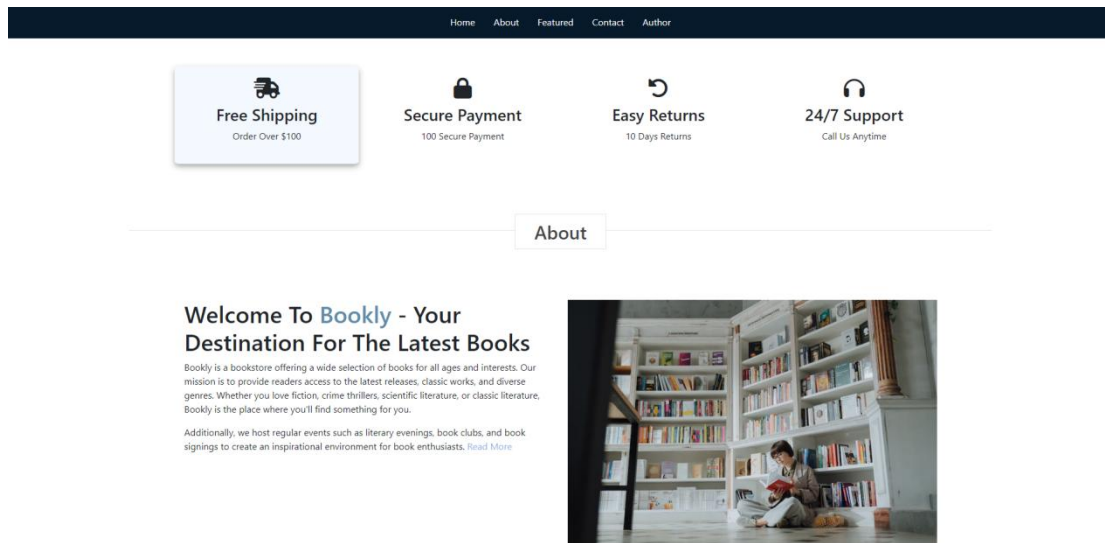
Home About Featured Contact Author

Free Shipping
Order Over $100

Secure Payment
100 Secure Payment

Easy Returns
10 Days Returns

24/7 Support
Call Us Anytime

About

Welcome To Bookly - Your Destination For The Latest Books

Bookly is a bookstore offering a wide selection of books for all ages and interests. Our mission is to provide readers access to the latest releases, classic works, and diverse genres. Whether you love fiction, crime thrillers, scientific literature, or classic literature, Bookly is the place where you'll find something for you.

Additionally, we host regular events such as literary evenings, book clubs, and book signings to create an inspirational environment for book enthusiasts. Read More